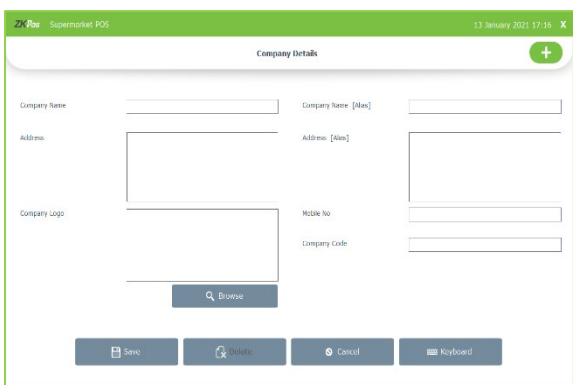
ZKPos Supermarket POS

13 January 2021 17:16 X

Company Details

+

Company Name

Company Name [Alias]

Address

Address [Alias]

Company Logo

Mobile No

Company Code

Browse

Save

Delete

Cancel

Keyboard